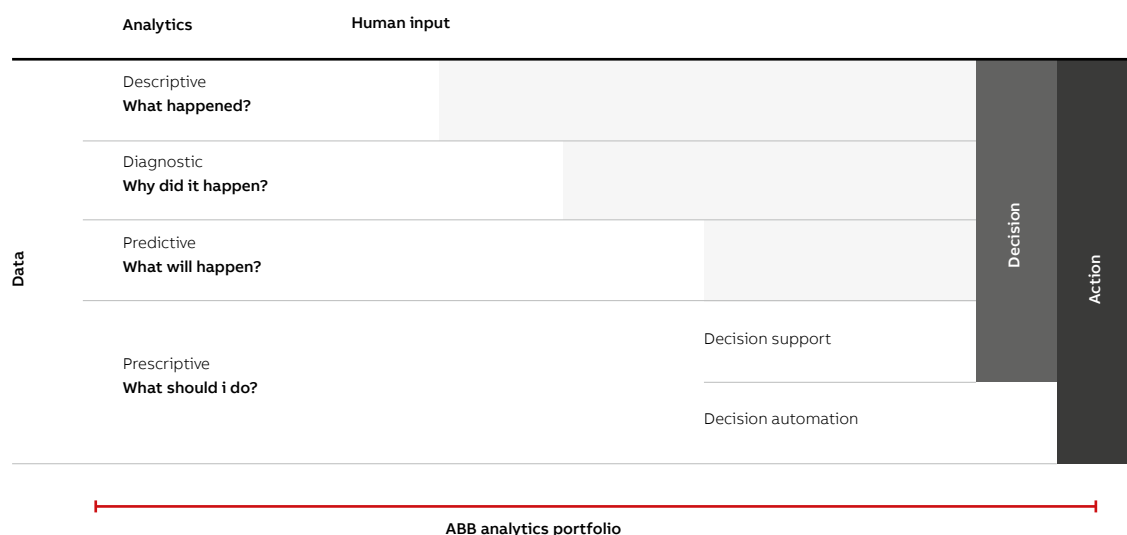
Analytics

Human input

Data

Descriptive
What happened?

Diagnostic
Why did it happen?

Predictive
What will happen?

Prescriptive
What should i do?

Decision support

Decision automation

Decision

Action

ABB analytics portfolio